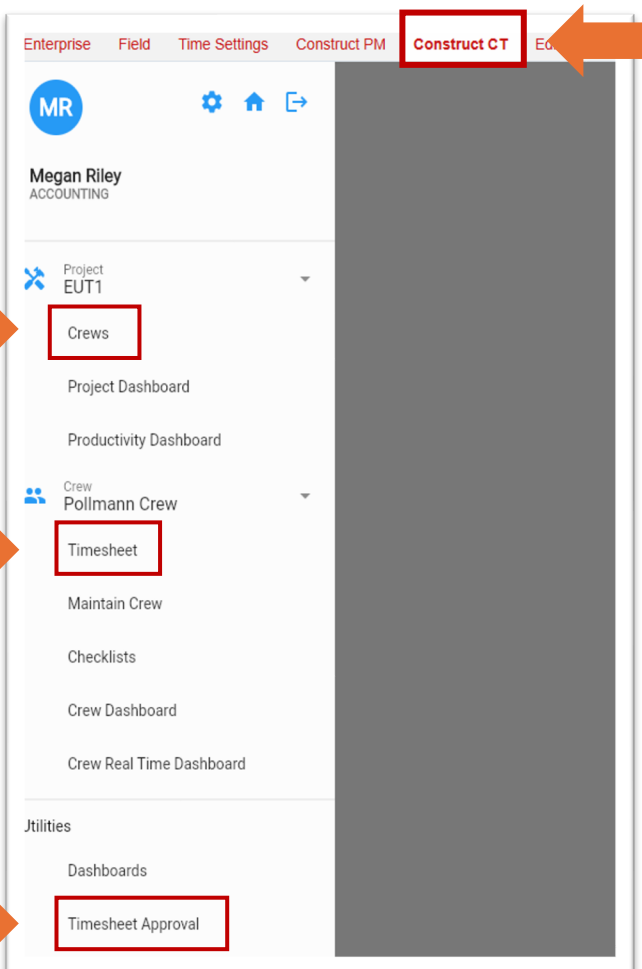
Enterprise Field Time Settings Construct PM Construct CT Ed

MR

Megan Riley
ACCOUNTING

Project
EUT1

Crews

Project Dashboard

Productivity Dashboard

Crew
Pollmann Crew

Timesheet

Maintain Crew

Checklists

Crew Dashboard

Crew Real Time Dashboard

tilities

Dashboards

Timesheet Approval